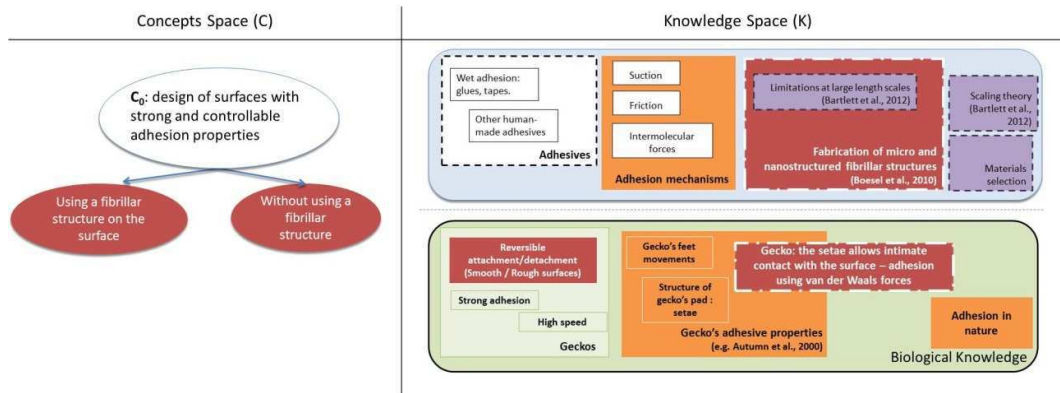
Concepts Space (C)

Knowledge Space (K)

$C_0$: design of surfaces with strong and controllable adhesion properties

Using a fibrillar structure on the surface

Without using a fibrillar structure

Wet adhesion: glues, tapes.

Other human-made adhesives

Adhesives

Suction

Friction

Intermolecular forces

Adhesion mechanisms

Limitations at large length scales (Bartlett et al., 2012)

Fabrication of micro and nanostructured fibrillar structures (Boesel et al., 2010)

Scaling theory (Bartlett et al., 2012)

Materials selection

Reversible attachment/detachment (Smooth / Rough surfaces)

Strong adhesion

High speed

Geckos

Gecko's feet movements

Structure of gecko's pad : setae

Gecko: the setae allows intimate contact with the surface – adhesion using van der Waals forces

Gecko's adhesive properties (e.g. Autumn et al., 2000)

Adhesion in nature

Biological Knowledge